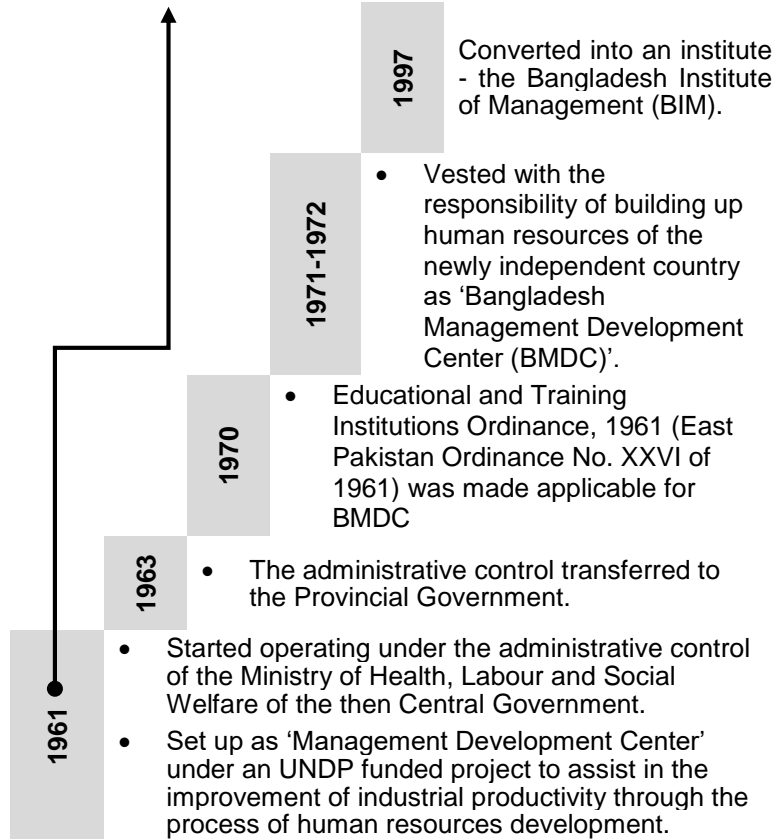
1997

Converted into an institute - the Bangladesh Institute of Management (BIM).

1971-1972

• Vested with the responsibility of building up human resources of the newly independent country as 'Bangladesh Management Development Center (BMDC)'.

1970

• Educational and Training Institutions Ordinance, 1961 (East Pakistan Ordinance No. XXVI of 1961) was made applicable for BMDC

1963

• The administrative control transferred to the Provincial Government.

1961

• Started operating under the administrative control of the Ministry of Health, Labour and Social Welfare of the then Central Government.

• Set up as 'Management Development Center' under an UNDP funded project to assist in the improvement of industrial productivity through the process of human resources development.